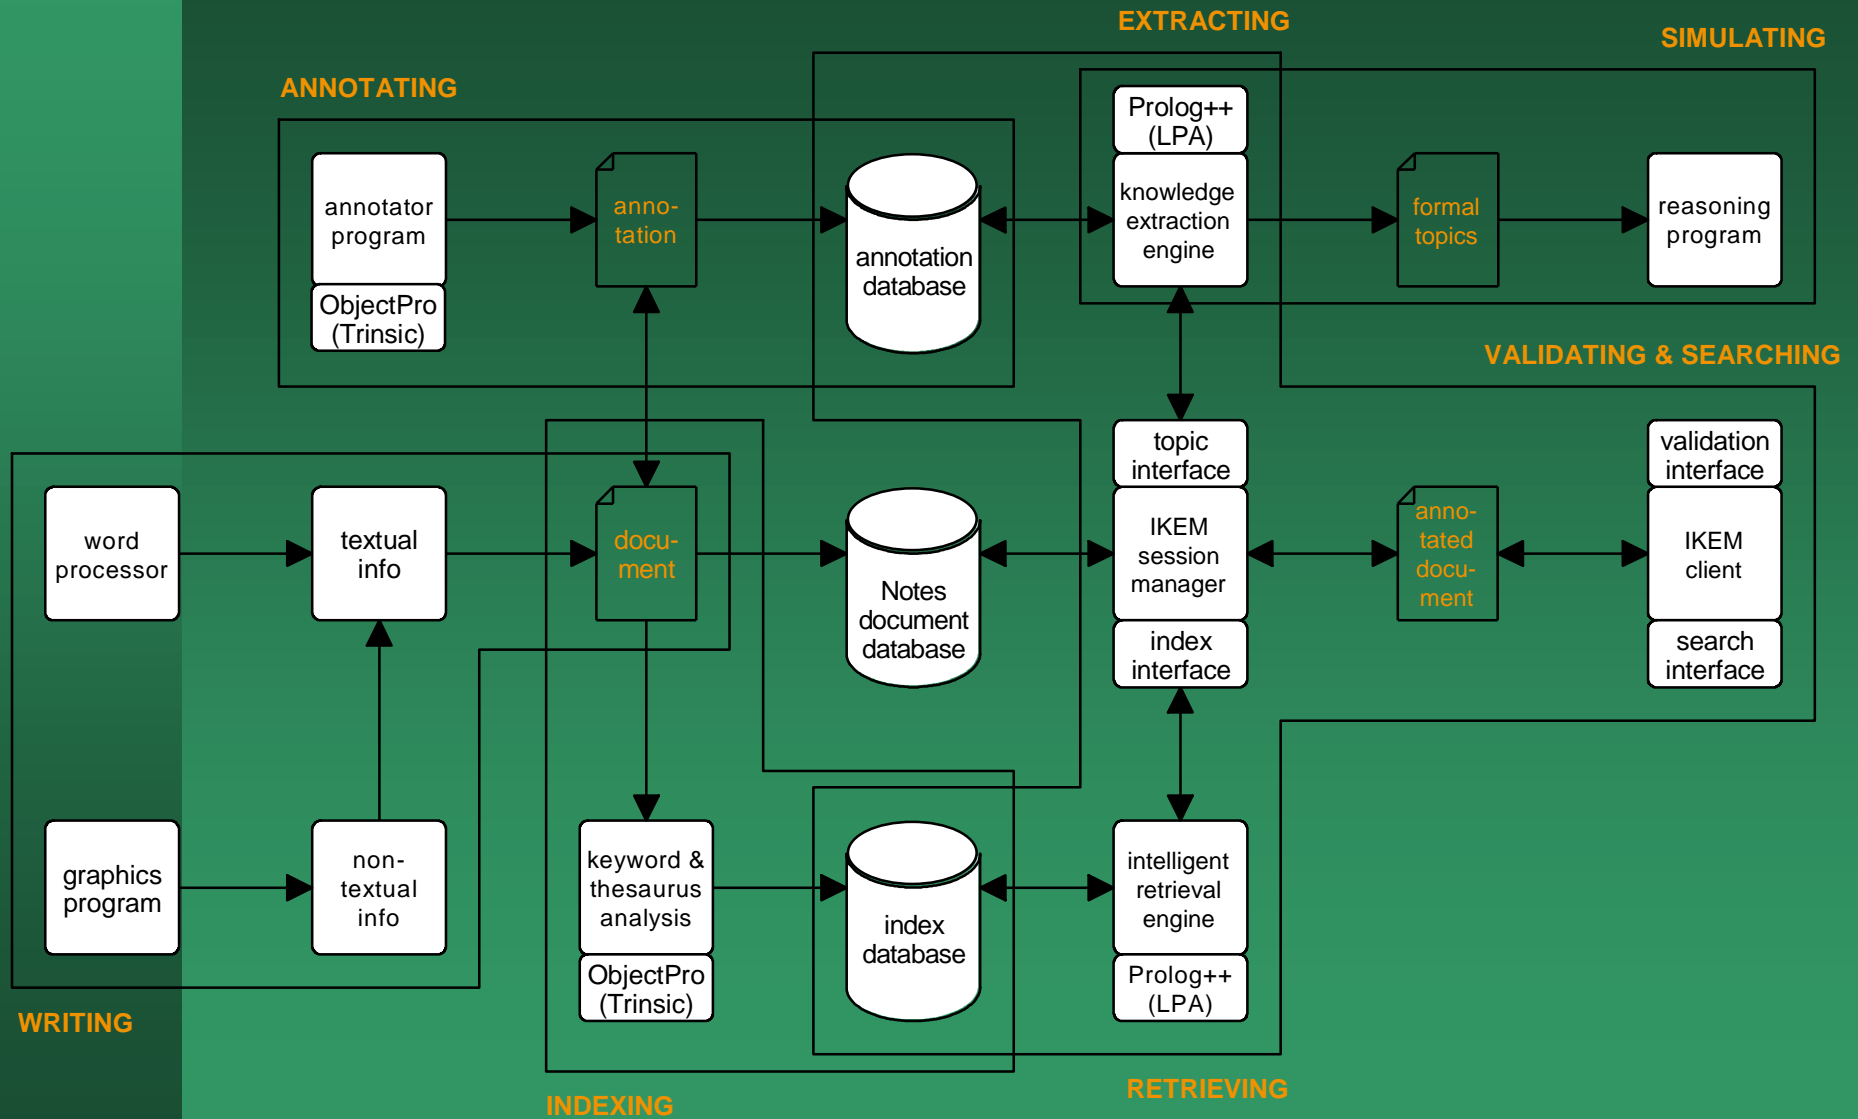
EXTRACTING

SIMULATING

ANNOTATING

Prolog++ (LPA)

annotator program

ObjectPro (Trinsic)

annotation

annotation database

knowledge extraction engine

formal topics

reasoning program

VALIDATING & SEARCHING

topic interface

validation interface

word processor

textual info

document

Notes document database

IKEM session manager

annotated document

IKEM client

index interface

search interface

graphics program

non-textual info

keyword & thesaurus analysis

ObjectPro (Trinsic)

index database

intelligent retrieval engine

Prolog++ (LPA)

WRITING

INDEXING

RETRIEVING